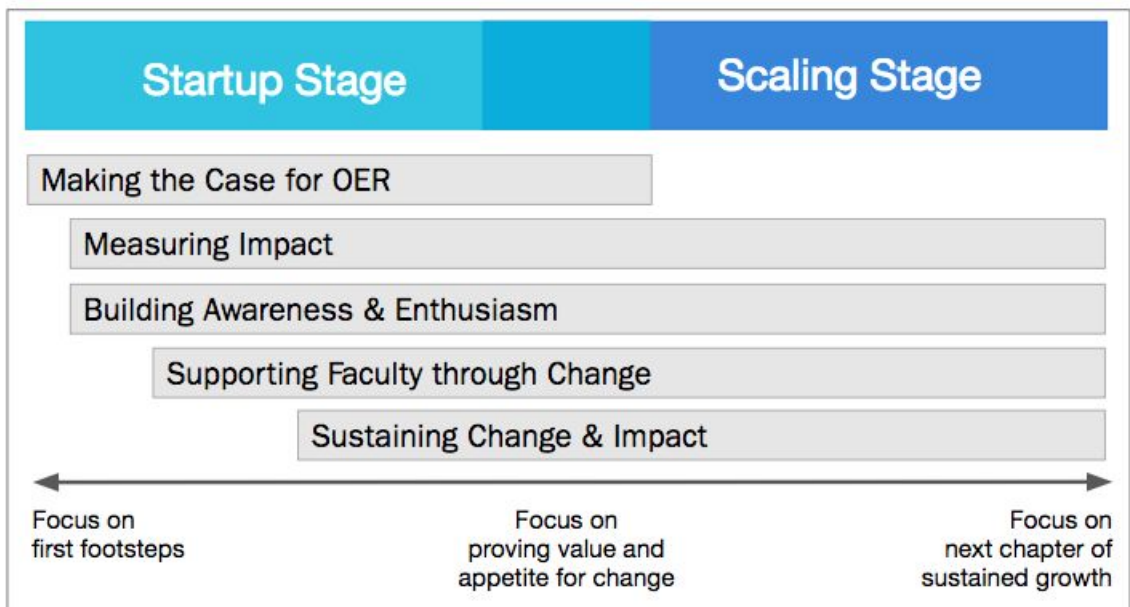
Startup Stage

Scaling Stage

Making the Case for OER

Measuring Impact

Building Awareness & Enthusiasm

Supporting Faculty through Change

Sustaining Change & Impact

Focus on first footsteps

Focus on proving value and appetite for change

Focus on next chapter of sustained growth